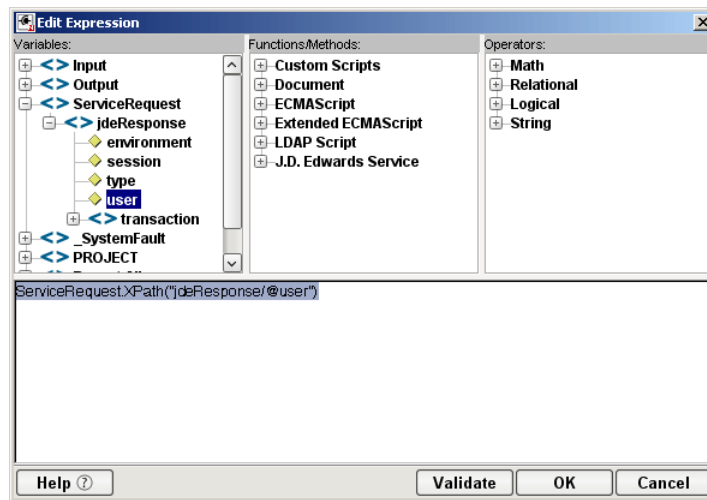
Edit Expression

Variables:
<> Input
<> Output
<> ServiceRequest
<> jdeResponse
environment
session
type
user
<> transaction
<> _SystemFault
<> PROJECT

Functions/Methods:
Custom Scripts
Document
ECMAScript
Extended ECMAScript
LDAP Script
J.D. Edwards Service

Operators:
Math
Relational
Logical
String

ServiceRequest.XPath("jdeResponse/@user")

Help ⓘ
Validate
OK
Cancel